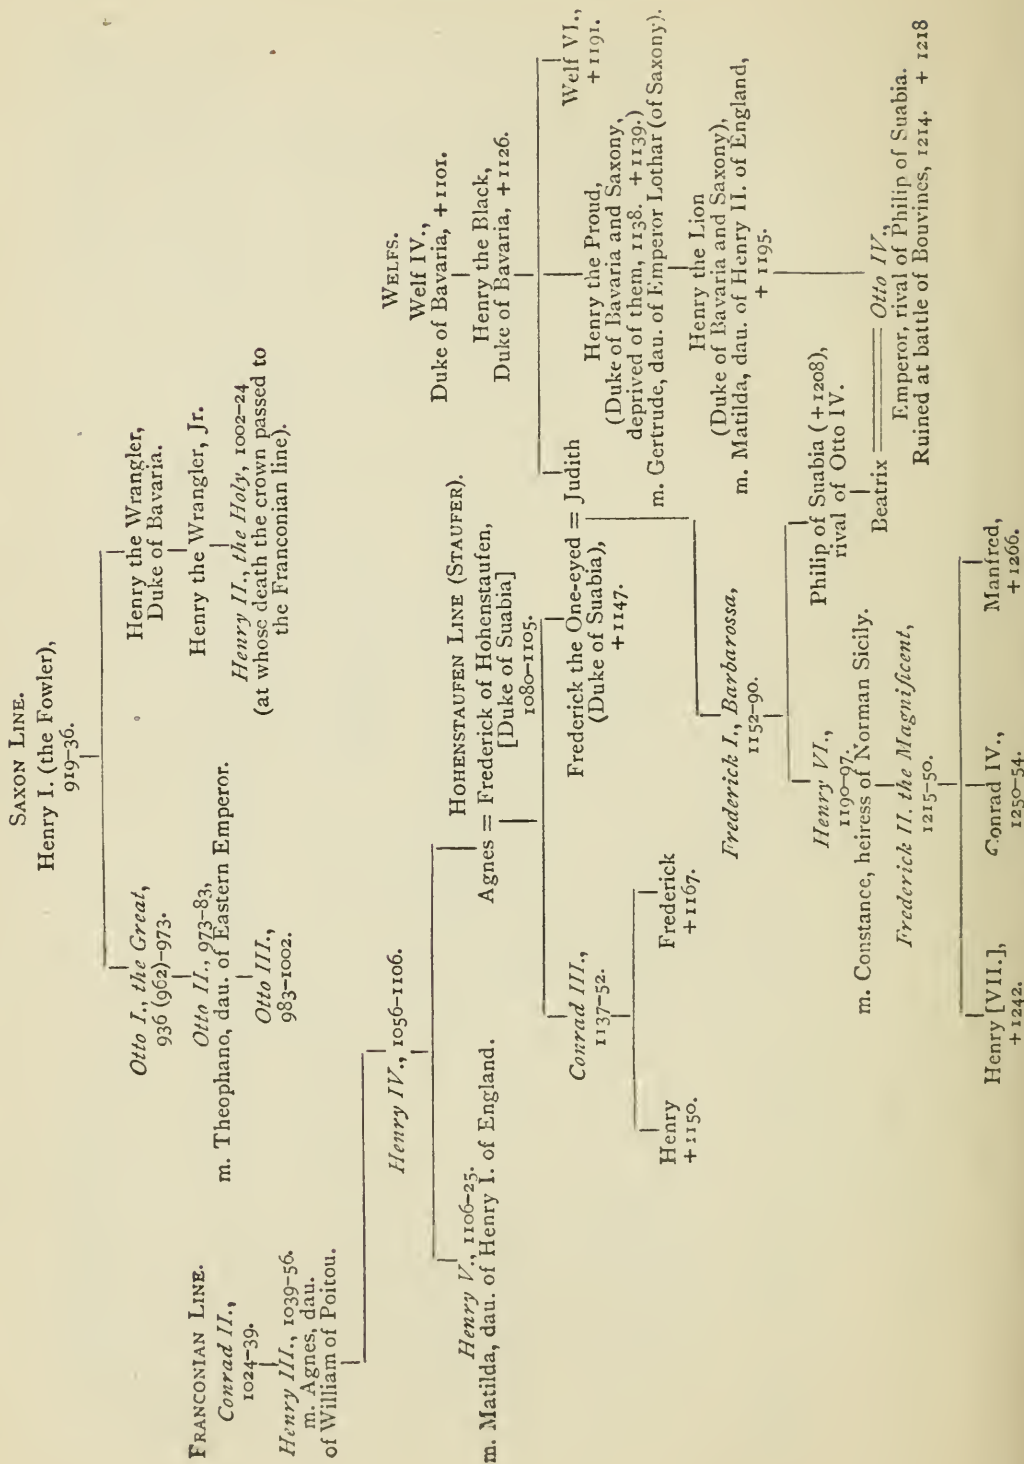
Saxon Line.
Henry I. (the Fowler), 919–36.

Otto I., the Great, 936 (962)–973.

Otto II., 973–83, m. Theophano, dau. of Eastern Emperor.

Otto III., 983–1002.

Henry the Wrangler, Duke of Bavaria.

Henry the Wrangler, Jr.

Henry II., the Holy, 1002–24 (at whose death the crown passed to the Franconian line).

Franconian Line.
Conrad II., 1024–39.

Henry III., 1039–56. m. Agnes, dau. of William of Poitou.

Henry IV., 1056–1106.

Henry V., 1106–25. m. Matilda, dau. of Henry I. of England.

Hohenstaufen Line (Staufer).
Agnes = Frederick of Hohenstaufen, [Duke of Suabia] 1080–1105.

Conrad III., 1137–52.

Henry +1150.

Frederick +1167.

Frederick the One-eyed = Judith (Duke of Suabia), +1147.

Frederick I., Barbarossa, 1152–90.

Henry VI., 1190–97. m. Constance, heiress of Norman Sicily.

Frederick II. the Magnificent, 1215–50.

Henry [VII.], +1242.

Conrad IV., 1250–54.

Manfred, +1266.

Philip of Suabia (+1208), rival of Otto IV.

Beatrix

Welfs.
Welf IV., Duke of Bavaria, +1101.

Henry the Black, Duke of Bavaria, +1126.

Henry the Proud, (Duke of Bavaria and Saxony, deprived of them, 1138. +1139.) m. Gertrude, dau. of Emperor Lothar (of Saxony).

Welf VI., +1191.

Henry the Lion (Duke of Bavaria and Saxony), m. Matilda, dau. of Henry II. of England, +1195.

Otto IV., Emperor, rival of Philip of Suabia. Ruined at battle of Bouvines, 1214. +1218